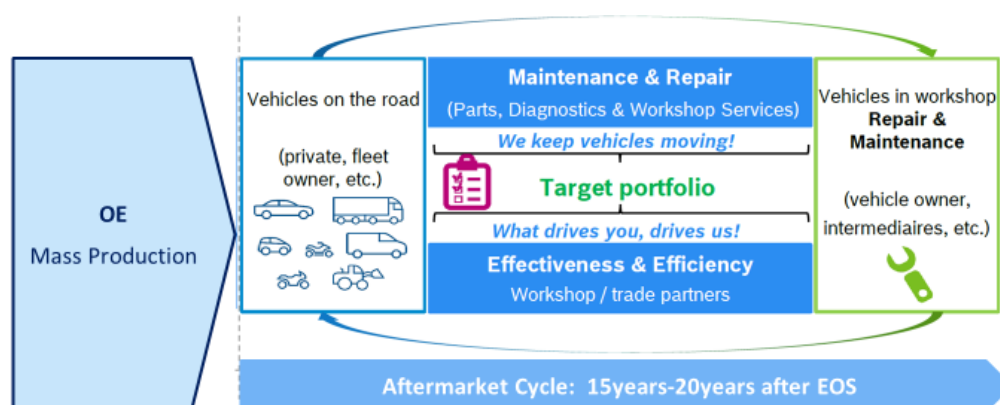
OE
Mass Production

Vehicles on the road

(private, fleet owner, etc.)

Maintenance & Repair
(Parts, Diagnostics & Workshop Services)

We keep vehicles moving!

Target portfolio

What drives you, drives us!

Effectiveness & Efficiency
Workshop / trade partners

Vehicles in workshop
Repair & Maintenance

(vehicle owner, intermediaires, etc.)

Aftermarket Cycle: 15years-20years after EOS